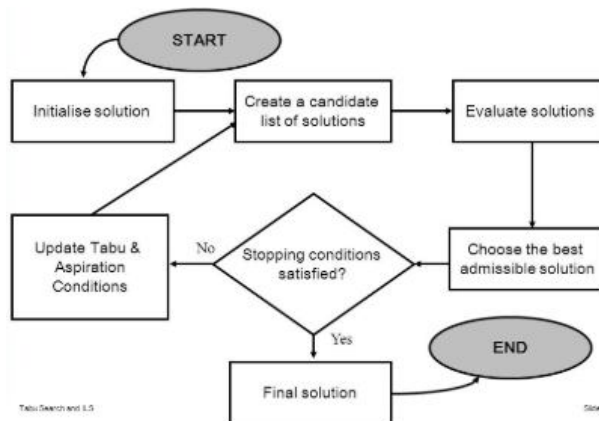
START

Initialise solution

Create a candidate list of solutions

Evaluate solutions

Update Tabu & Aspiration Conditions

No

Stopping conditions satisfied?

Choose the best admissible solution

Yes

END

Final solution

Tabu Search and LS

Slide